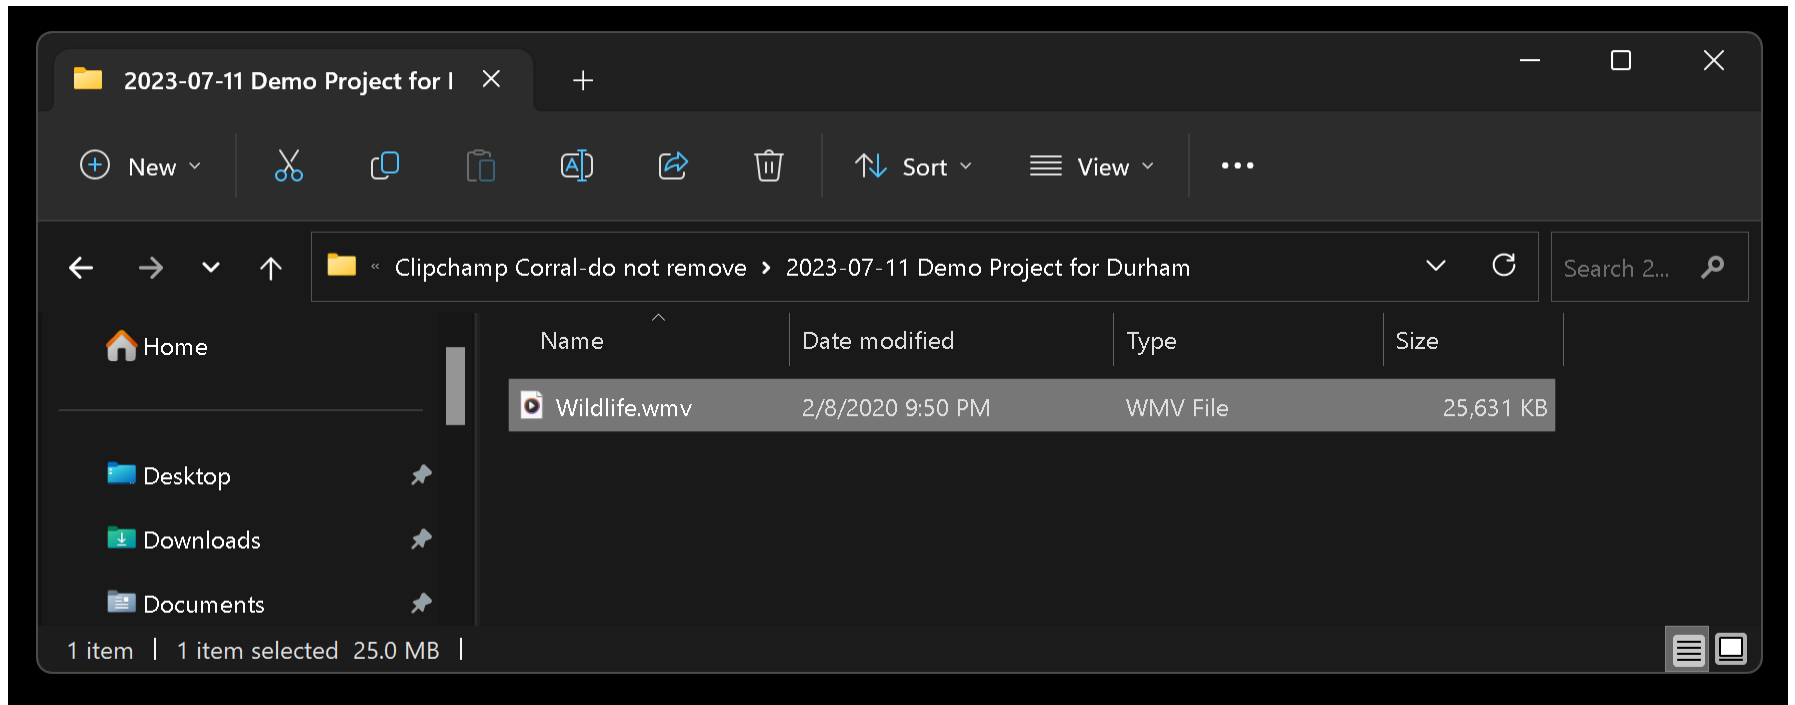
2023-07-11 Demo Project for I

New

Sort

View

...

« Clipchamp Corral-do not remove › 2023-07-11 Demo Project for Durham

Search 2...

Home

Desktop

Downloads

Documents

| Name | Date modified | Type | Size |
|---|---|---|---|
| Wildlife.wmv | 2/8/2020 9:50 PM | WMV File | 25,631 KB |

1 item | 1 item selected 25.0 MB |